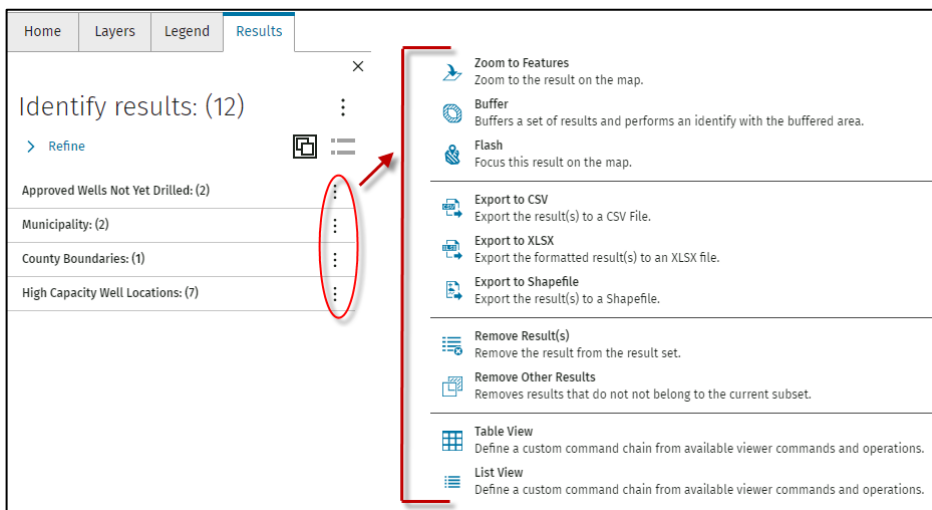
Home | Layers | Legend | Results

×

Identify results: (12)

> Refine

Approved Wells Not Yet Drilled: (2)

Municipality: (2)

County Boundaries: (1)

High Capacity Well Locations: (7)

Zoom to Features
Zoom to the result on the map.

Buffer
Buffers a set of results and performs an identify with the buffered area.

Flash
Focus this result on the map.

Export to CSV
Export the result(s) to a CSV File.

Export to XLSX
Export the formatted result(s) to an XLSX file.

Export to Shapefile
Export the result(s) to a Shapefile.

Remove Result(s)
Remove the result from the result set.

Remove Other Results
Removes results that do not not belong to the current subset.

Table View
Define a custom command chain from available viewer commands and operations.

List View
Define a custom command chain from available viewer commands and operations.